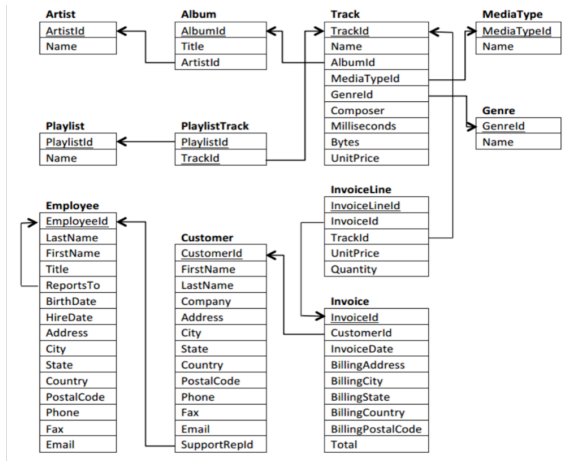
Artist
ArtistId
Name

Album
AlbumId
Title
ArtistId

Track
TrackId
Name
AlbumId
MediaTypeId
GenreId
Composer
Milliseconds
Bytes
UnitPrice

MediaType
MediaTypeId
Name

Genre
GenreId
Name

Playlist
PlaylistId
Name

PlaylistTrack
PlaylistId
TrackId

InvoiceLine
InvoiceLineId
InvoiceId
TrackId
UnitPrice
Quantity

Employee
EmployeeId
LastName
FirstName
Title
ReportsTo
BirthDate
HireDate
Address
City
State
Country
PostalCode
Phone
Fax
Email

Customer
CustomerId
FirstName
LastName
Company
Address
City
State
Country
PostalCode
Phone
Fax
Email
SupportRepId

Invoice
InvoiceId
CustomerId
InvoiceDate
BillingAddress
BillingCity
BillingState
BillingCountry
BillingPostalCode
Total